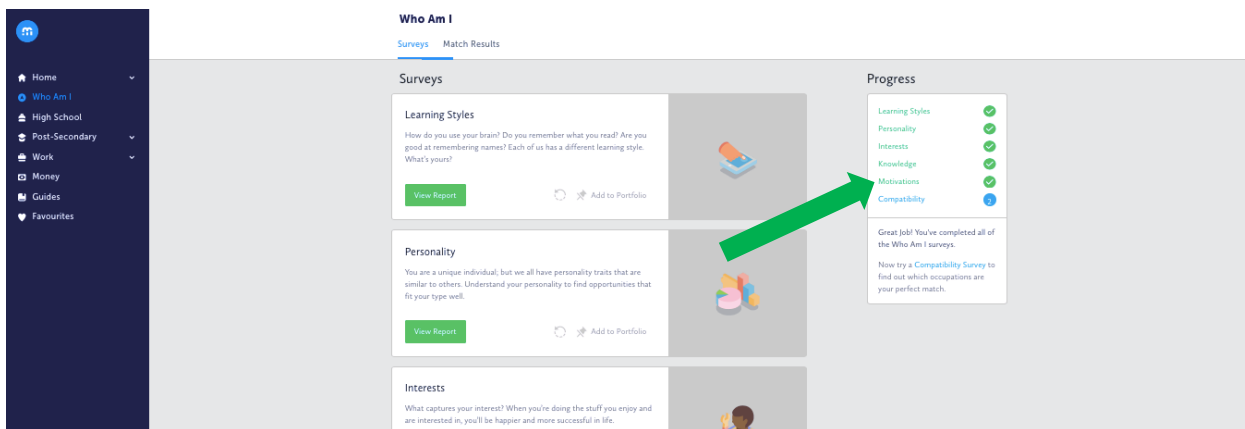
Home
Who Am I
High School
Post-Secondary
Work
Money
Guides
Favourites

Who Am I

Surveys Match Results

Surveys

Learning Styles

How do you use your brain? Do you remember what you read? Are you good at remembering names? Each of us has a different learning style. What's yours?

View Report

Add to Portfolio

Personality

You are a unique individual; but we all have personality traits that are similar to others. Understand your personality to find opportunities that fit your type well.

View Report

Add to Portfolio

Interests

What captures your interest? When you're doing the stuff you enjoy and are interested in, you'll be happier and more successful in life.

Progress

Learning Styles
Personality
Interests
Knowledge
Motivations
Compatibility

Great Job! You've completed all of the Who Am I surveys.

Now try a Compatibility Survey to find out which occupations are your perfect match.